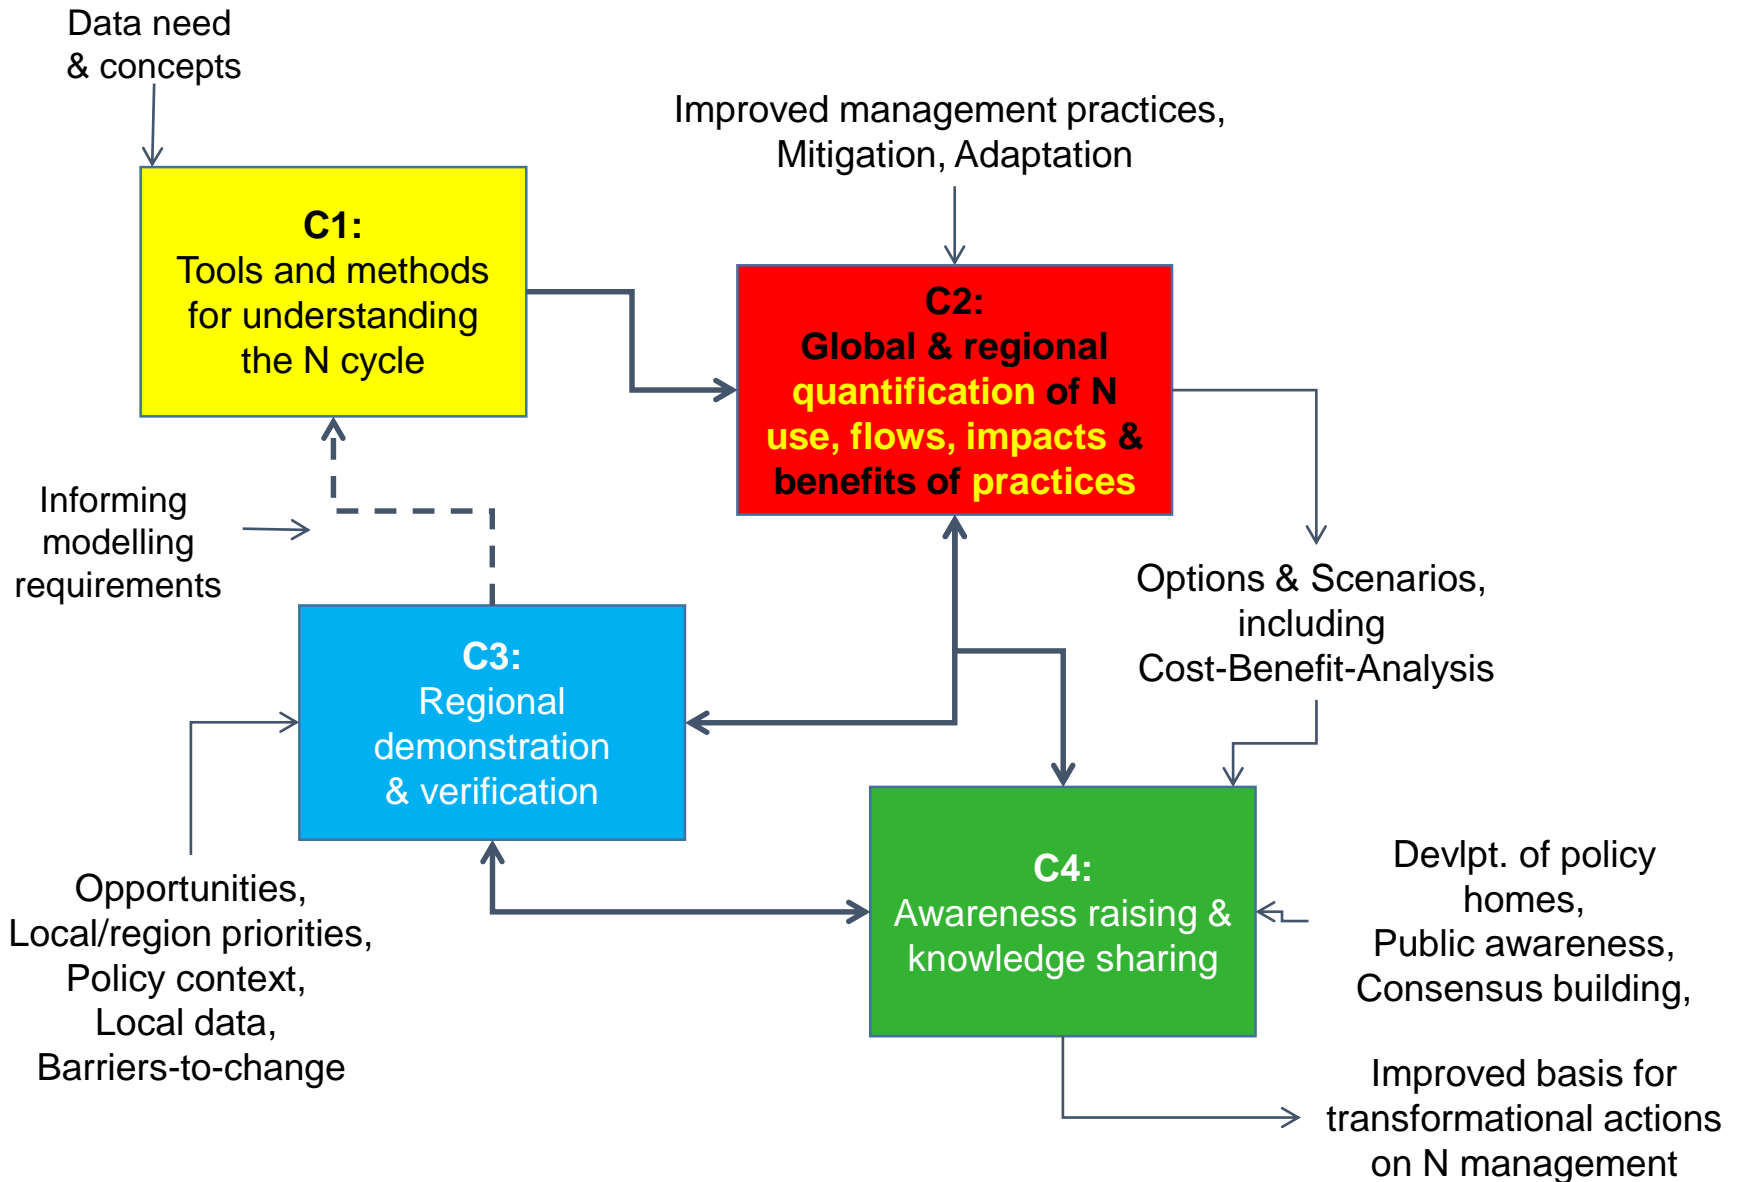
Data need & concepts

Improved management practices, Mitigation, Adaptation

C1:
Tools and methods for understanding the N cycle

C2:
Global & regional quantification of N use, flows, impacts & benefits of practices

Informing modelling requirements

Options & Scenarios, including Cost-Benefit-Analysis

C3:
Regional demonstration & verification

C4:
Awareness raising & knowledge sharing

Devlpt. of policy homes, Public awareness, Consensus building,

Opportunities, Local/region priorities, Policy context, Local data, Barriers-to-change

Improved basis for transformational actions on N management